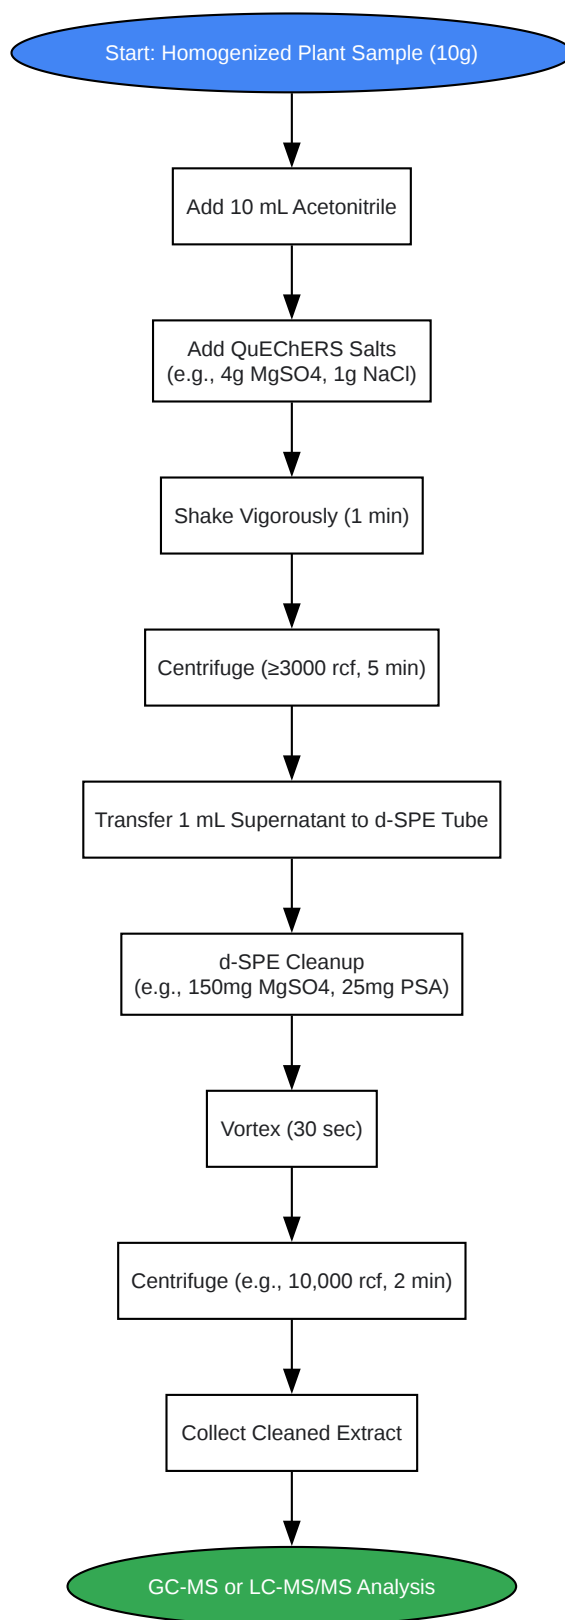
Start: Homogenized Plant Sample (10g)

Add 10 mL Acetonitrile

Add QuEChERS Salts (e.g., 4g MgSO4, 1g NaCl)

Shake Vigorously (1 min)

Centrifuge (≥3000 rcf, 5 min)

Transfer 1 mL Supernatant to d-SPE Tube

d-SPE Cleanup (e.g., 150mg MgSO4, 25mg PSA)

Vortex (30 sec)

Centrifuge (e.g., 10,000 rcf, 2 min)

Collect Cleaned Extract

GC-MS or LC-MS/MS Analysis